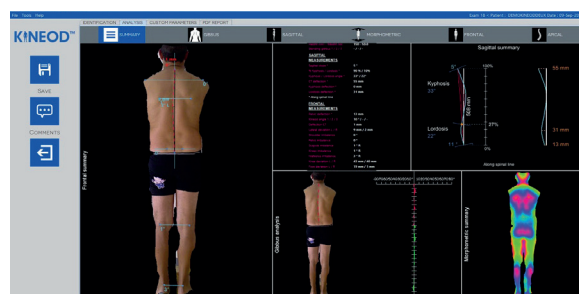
File Tools Help
IDENTIFICATION ANALYSIS CUSTOM PARAMETERS PDF REPORT
Exam 18 • Patient : DEMOKINEOD2MALA Date : 08 Sep 20
KINEOD™
SUMMARY GIBBUS SAGITTAL MORPHOMETRIC FRONTAL APICAL
SAVE
COMMENTS
Frontal summary
SAGITTAL MEASUREMENTS
FRONTAL MEASUREMENTS
Sagittal summary
Kyphosis
33°
Lordosis
22°
568 mm
100%
27%
0%
55 mm
31 mm
13 mm
Along spinal line
Gibbus analysis
Morphometric summary